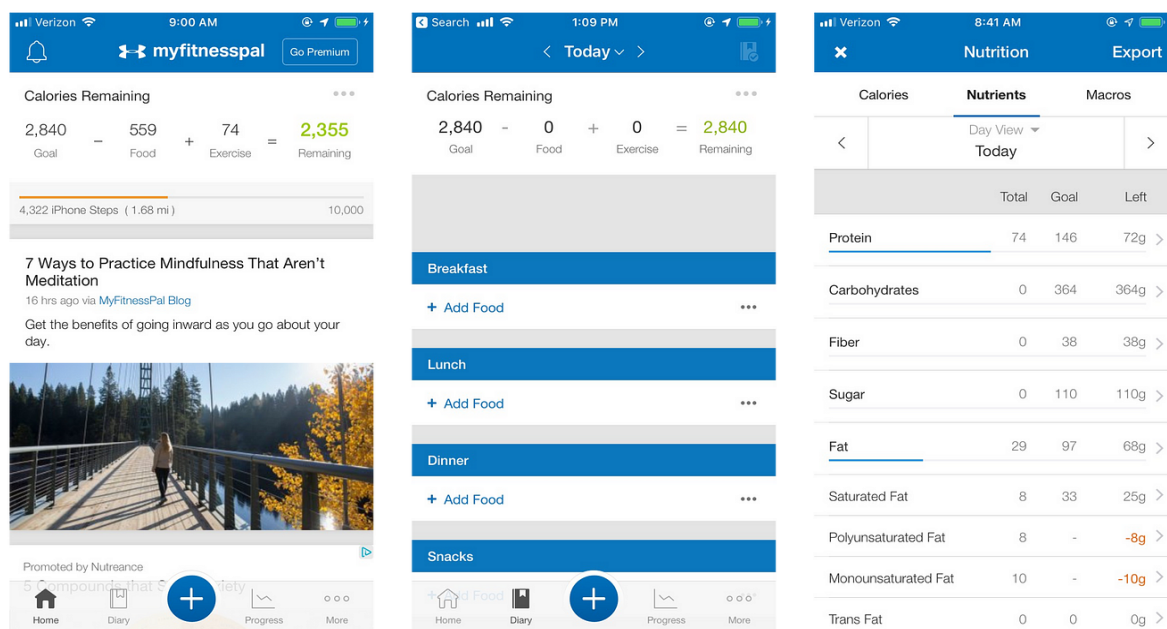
Verizon 9:00 AM

myfitnesspal Go Premium

Calories Remaining

2,840 Goal − 559 Food + 74 Exercise = 2,355 Remaining

4,322 iPhone Steps (1.68 mi) 10,000

7 Ways to Practice Mindfulness That Aren't Meditation

16 hrs ago via MyFitnessPal Blog

Get the benefits of going inward as you go about your day.

Promoted by Nutreance

5 Compounds that S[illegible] fety

Home Diary Progress More

Search 1:09 PM

Today

Calories Remaining

2,840 Goal − 0 Food + 0 Exercise = 2,840 Remaining

Breakfast

+ Add Food

Lunch

+ Add Food

Dinner

+ Add Food

Snacks

+ Add Food

Home Diary Progress More

Verizon 8:41 AM

Nutrition Export

Calories Nutrients Macros

Day View

Today

| | Total | Goal | Left |
|---|---|---|---|
| Protein | 74 | 146 | 72g |
| Carbohydrates | 0 | 364 | 364g |
| Fiber | 0 | 38 | 38g |
| Sugar | 0 | 110 | 110g |
| Fat | 29 | 97 | 68g |
| Saturated Fat | 8 | 33 | 25g |
| Polyunsaturated Fat | 8 | - | -8g |
| Monounsaturated Fat | 10 | - | -10g |
| Trans Fat | 0 | 0 | 0g |